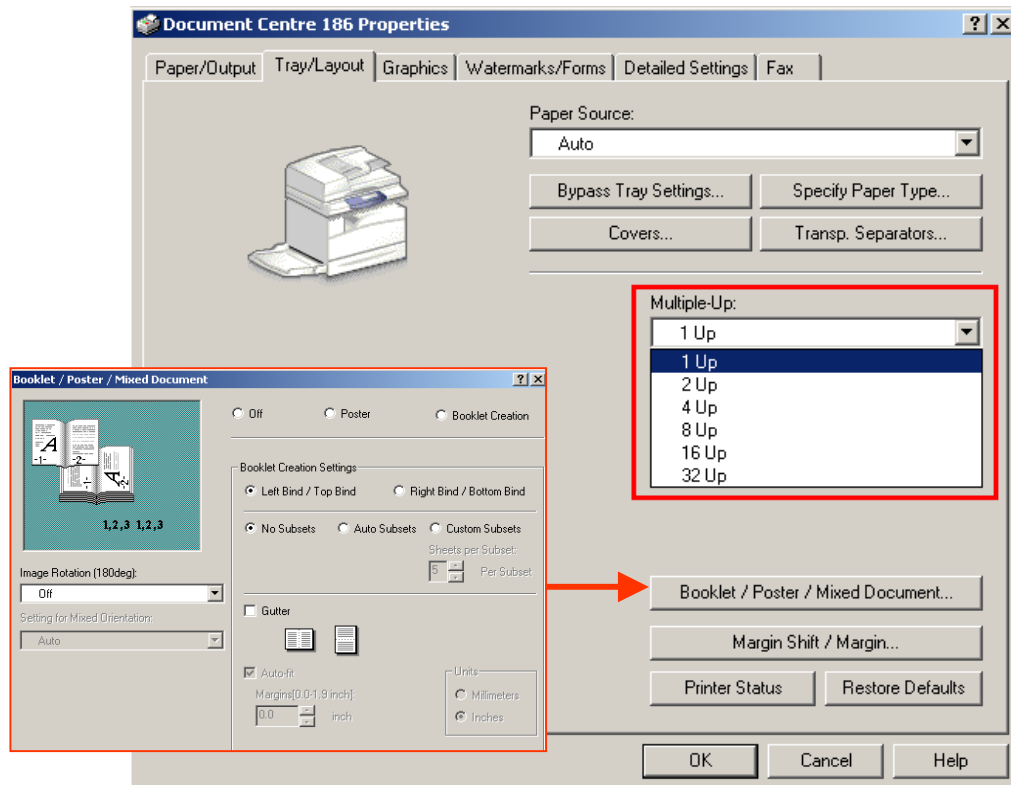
Document Centre 186 Properties

? X

Paper/Output | Tray/Layout | Graphics | Watermarks/Forms | Detailed Settings | Fax

Paper Source:

Auto

Bypass Tray Settings...

Specify Paper Type...

Covers...

Transp. Separators...

Multiple-Up:

1 Up

1 Up
2 Up
4 Up
8 Up
16 Up
32 Up

Booklet / Poster / Mixed Document

? X

-1-
-2-
1,2,3 1,2,3

Off
Poster
Booklet Creation

Booklet Creation Settings

Left Bind / Top Bind
Right Bind / Bottom Bind

No Subsets
Auto Subsets
Custom Subsets

Sheets per Subset:
5
Per Subset

Image Rotation (180deg):
Off

Setting for Mixed Orientation:
Auto

Gutter

Auto-fit

Margins[0.0-1.9 inch]:
0.0
inch

Units
Millimeters
Inches

Booklet / Poster / Mixed Document...

Margin Shift / Margin...

Printer Status

Restore Defaults

OK

Cancel

Help